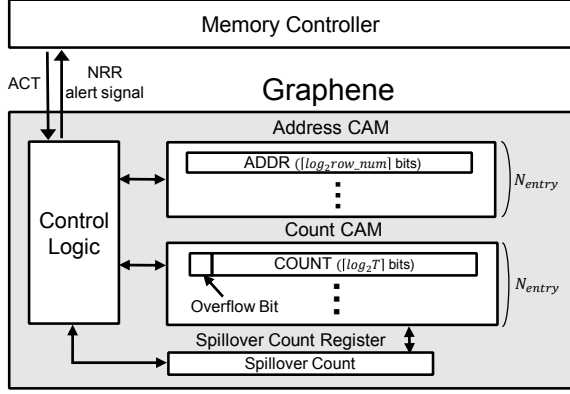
Memory Controller

ACT

NRR alert signal

Graphene

Address CAM

Control Logic

ADDR ($\lceil log_2 row\_num \rceil$ bits)

$N_{entry}$

Count CAM

COUNT ($\lceil log_2 T \rceil$ bits)

Overflow Bit

$N_{entry}$

Spillover Count Register

Spillover Count